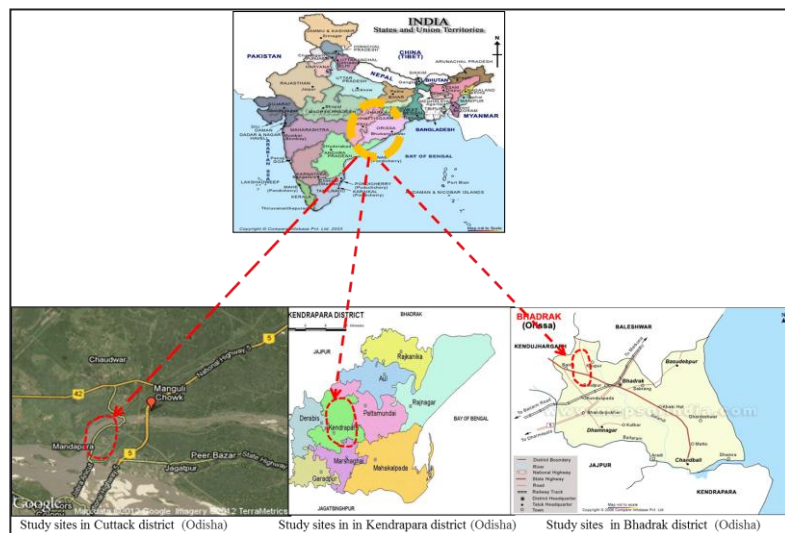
INDIA
States and Union Territories

PAKISTAN
CHINA (TIBET)
NEPAL
BHUTAN
BANGLADESH
MYANMAR
ORISSA
BAY OF BENGAL

Chaudwar
Manguli Chowk
Mandapara
Peer Bazar
Jagatpur
42
5
Google
Imagery ©2012 Google, Map data ©2012 TerraMetrics

KENDRAPARA DISTRICT
BHADRAK
JAJPUR
Rajkanika
Aul
Rajnagar
Pattamundai
Derabis
Kendrapara
BAY OF BENGAL
Marshaghai
Mahakalpada
Garadpur
JAGATSINGHPUR

BHADRAK (Orissa)
BALESHWAR
KENDUJHARGARH
Basudebpur
Bhadrak
Dhamnagar
Chandbali
JAJPUR
KENDRAPARA

Study sites in Cuttack district (Odisha)
Study sites in in Kendrapara district (Odisha)
Study sites in Bhadrak district (Odisha)